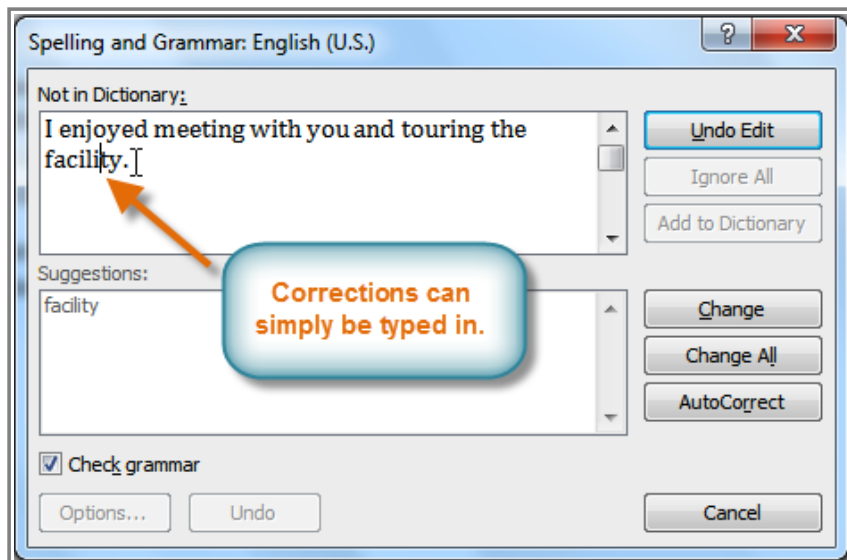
Spelling and Grammar: English (U.S.)

?

X

Not in Dictionary:

I enjoyed meeting with you and touring the facility.

Undo Edit

Ignore All

Add to Dictionary

Suggestions:

facility

Corrections can simply be typed in.

Change

Change All

AutoCorrect

Check grammar

Options...

Undo

Cancel